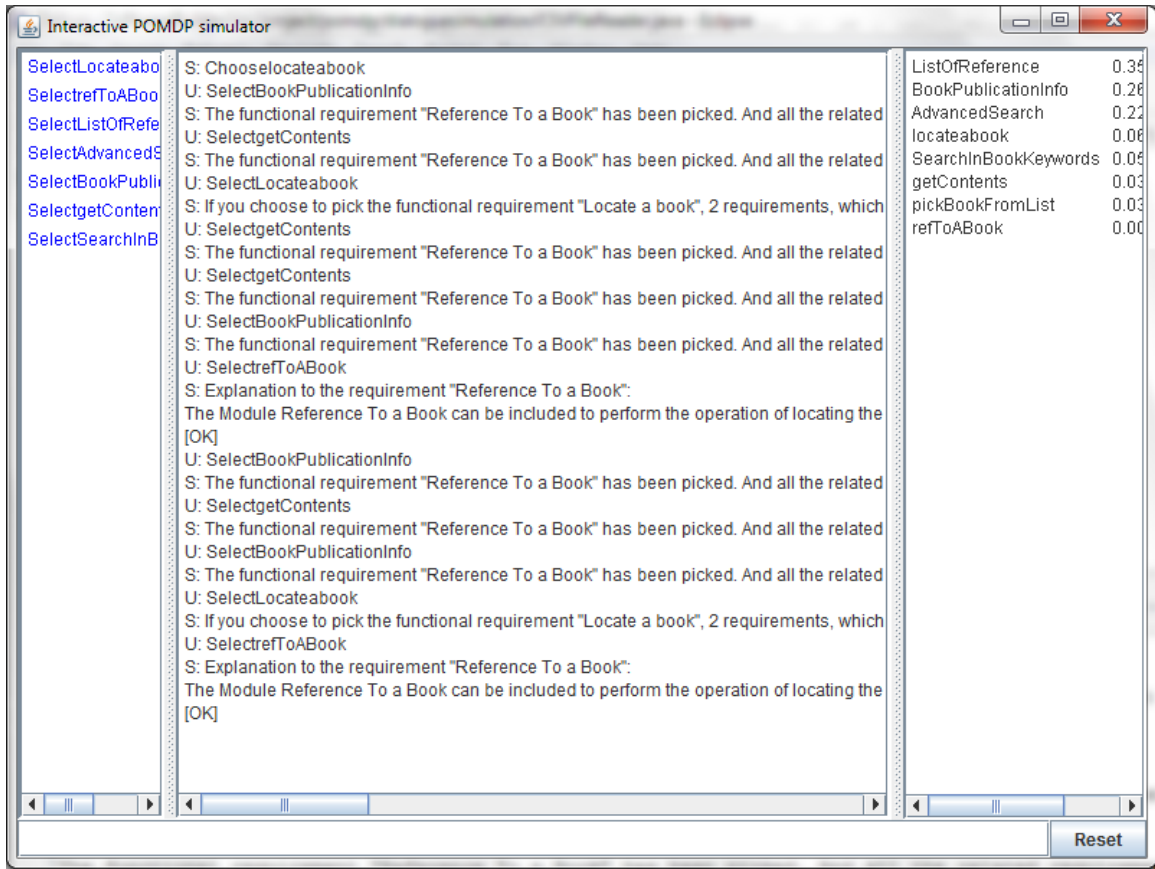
Interactive POMDP simulator

SelectLocateabo
SelectrefToABoo
SelectListOfRefe
SelectAdvancedS
SelectBookPubli
SelectgetConten
SelectSearchInB

S: Chooselocateabook
U: SelectBookPublicationInfo
S: The functional requirement "Reference To a Book" has been picked. And all the related
U: SelectgetContents
S: The functional requirement "Reference To a Book" has been picked. And all the related
U: SelectLocateabook
S: If you choose to pick the functional requirement "Locate a book", 2 requirements, which
U: SelectgetContents
S: The functional requirement "Reference To a Book" has been picked. And all the related
U: SelectgetContents
S: The functional requirement "Reference To a Book" has been picked. And all the related
U: SelectBookPublicationInfo
S: The functional requirement "Reference To a Book" has been picked. And all the related
U: SelectrefToABook
S: Explanation to the requirement "Reference To a Book":
The Module Reference To a Book can be included to perform the operation of locating the
[OK]
U: SelectBookPublicationInfo
S: The functional requirement "Reference To a Book" has been picked. And all the related
U: SelectgetContents
S: The functional requirement "Reference To a Book" has been picked. And all the related
U: SelectBookPublicationInfo
S: The functional requirement "Reference To a Book" has been picked. And all the related
U: SelectLocateabook
S: If you choose to pick the functional requirement "Locate a book", 2 requirements, which
U: SelectrefToABook
S: Explanation to the requirement "Reference To a Book":
The Module Reference To a Book can be included to perform the operation of locating the
[OK]

| | |
|---|---|
| ListOfReference | 0.35 |
| BookPublicationInfo | 0.26 |
| AdvancedSearch | 0.22 |
| locateabook | 0.06 |
| SearchInBookKeywords | 0.05 |
| getContents | 0.03 |
| pickBookFromList | 0.03 |
| refToABook | 0.00 |

Reset